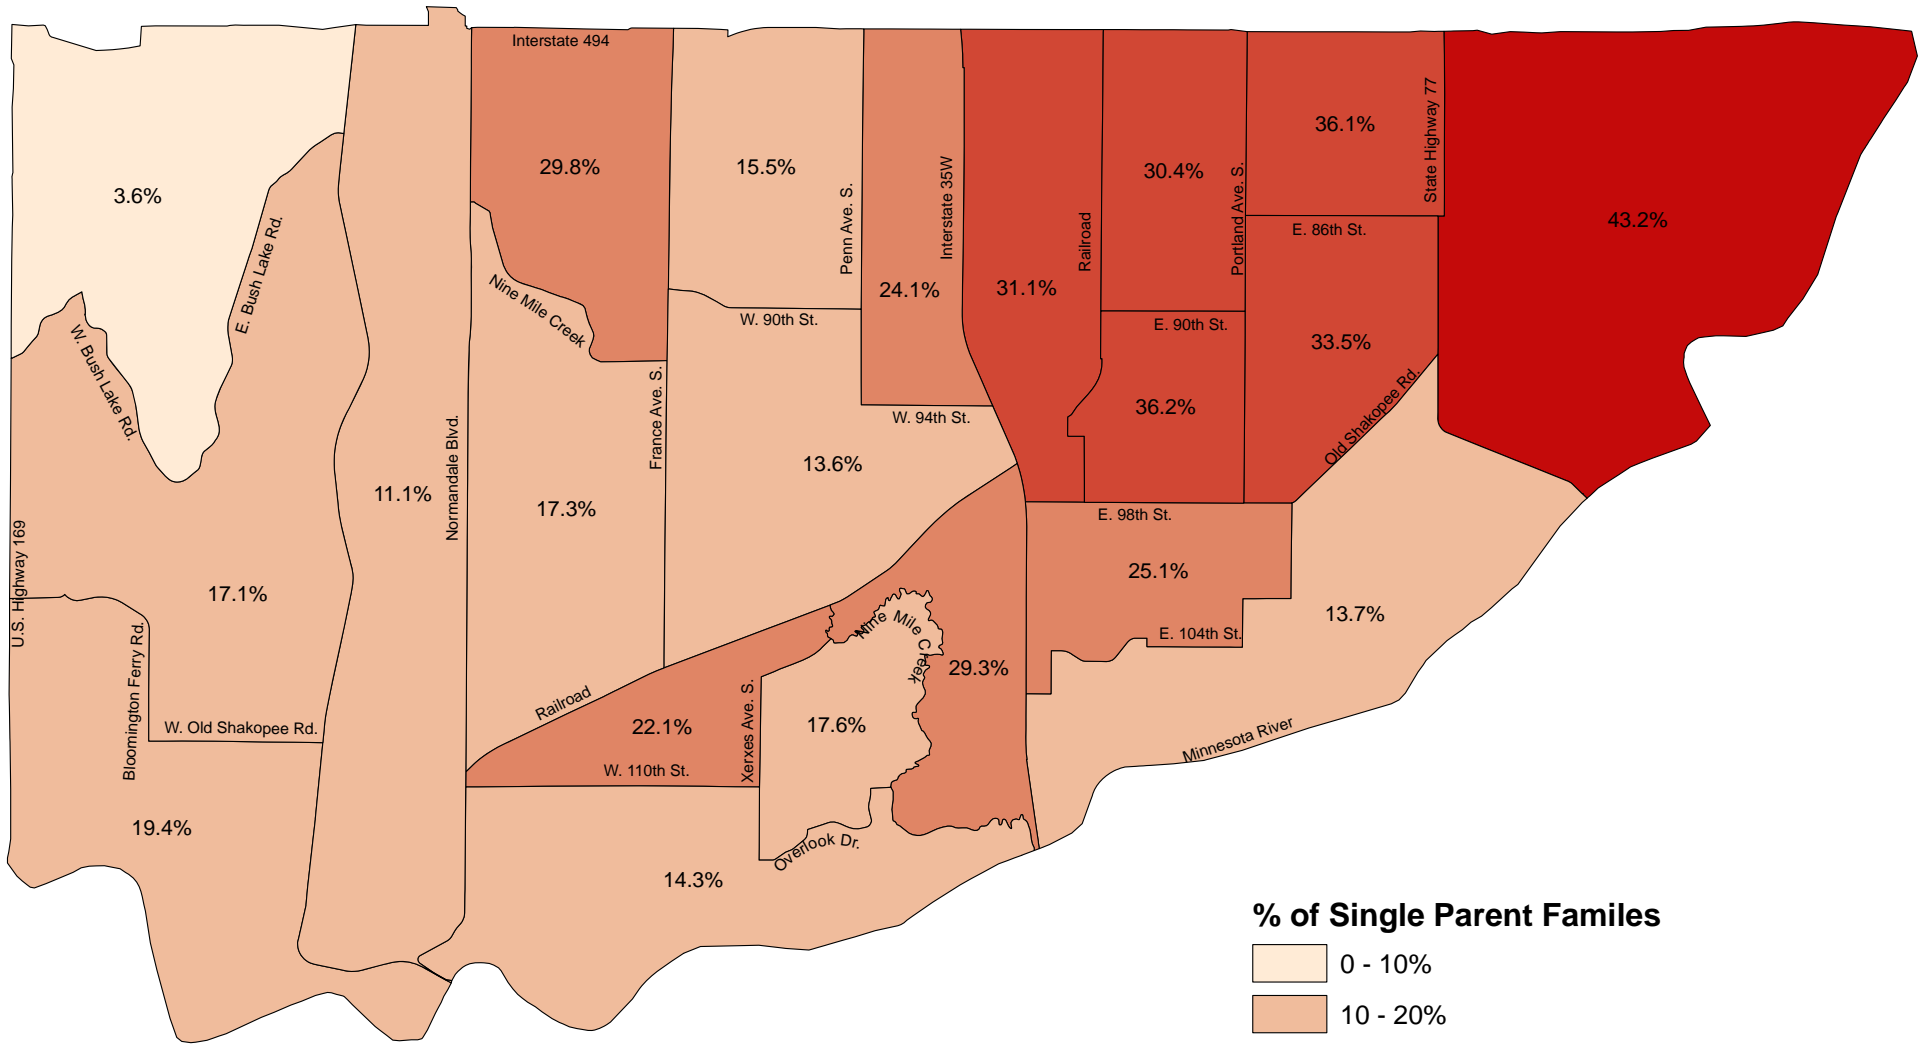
Interstate 494

3.6%

29.8%

15.5%

24.1%

31.1%

30.4%

36.1%

43.2%

State Highway 77

Portland Ave. S.

Railroad

Interstate 35W

Penn Ave. S.

E. 86th St.

E. Bush Lake Rd.

W. Bush Lake Rd.

Nine Mile Creek

W. 90th St.

E. 90th St.

33.5%

36.2%

W. 94th St.

Old Shakopee Rd.

France Ave. S.

Normandale Blvd.

11.1%

17.3%

13.6%

E. 98th St.

U.S. Highway 169

17.1%

25.1%

13.7%

E. 104th St.

Nine Mile Creek

29.3%

Bloomington Ferry Rd.

Railroad

22.1%

17.6%

Xerxes Ave. S.

W. Old Shakopee Rd.

W. 110th St.

Minnesota River

19.4%

Overlook Dr.

14.3%

% of Single Parent Familes

0 - 10%

10 - 20%